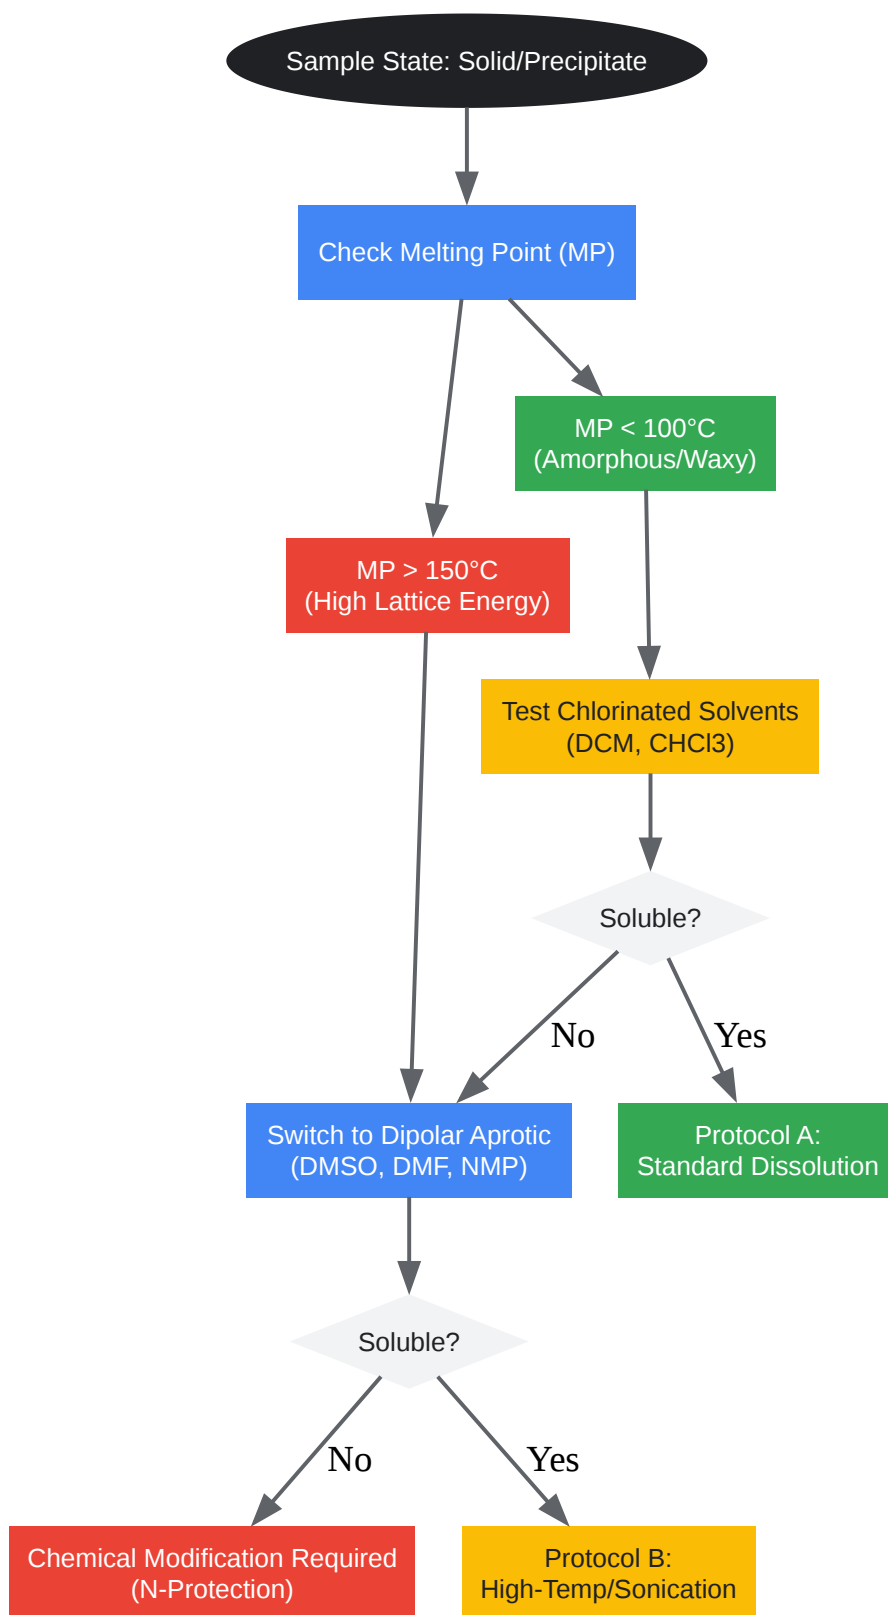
Sample State: Solid/Precipitate

Check Melting Point (MP)

MP < 100°C
(Amorphous/Waxy)

MP > 150°C
(High Lattice Energy)

Test Chlorinated Solvents
(DCM, CHCl3)

Soluble?

No

Yes

Switch to Dipolar Aprotic
(DMSO, DMF, NMP)

Protocol A:
Standard Dissolution

Soluble?

No

Yes

Chemical Modification Required
(N-Protection)

Protocol B:
High-Temp/Sonication